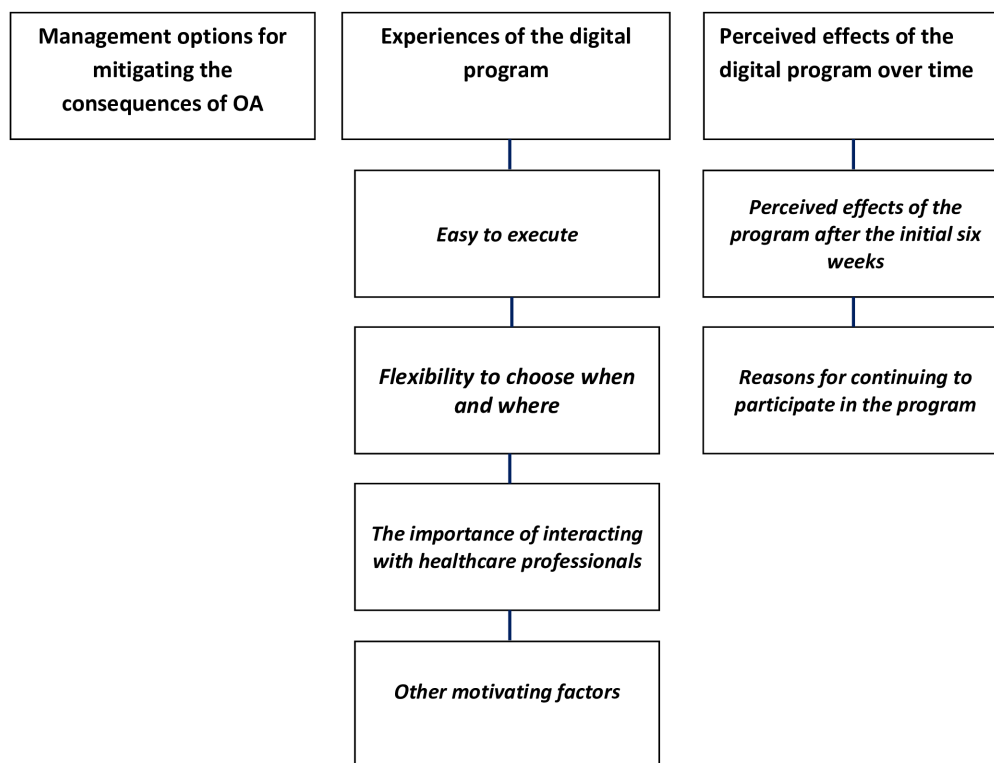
Management options for mitigating the consequences of OA

Experiences of the digital program

Easy to execute

Flexibility to choose when and where

The importance of interacting with healthcare professionals

Other motivating factors

Perceived effects of the digital program over time

Perceived effects of the program after the initial six weeks

Reasons for continuing to participate in the program